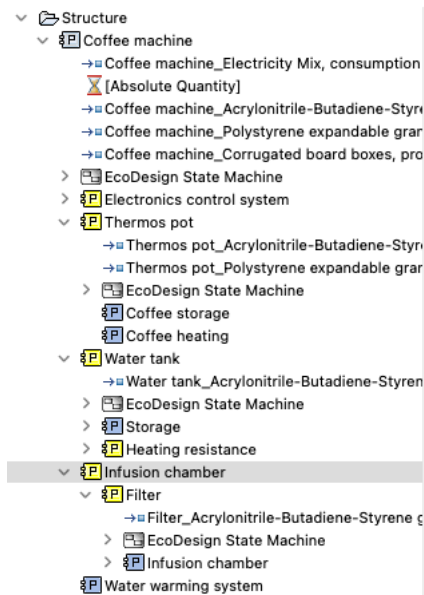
Structure
Coffee machine
Coffee machine_Electricity Mix, consumption
[Absolute Quantity]
Coffee machine_Acrylonitrile-Butadiene-Styre
Coffee machine_Polystyrene expandable gran
Coffee machine_Corrugated board boxes, pro
EcoDesign State Machine
Electronics control system
Thermos pot
Thermos pot_Acrylonitrile-Butadiene-Styr
Thermos pot_Polystyrene expandable gran
EcoDesign State Machine
Coffee storage
Coffee heating
Water tank
Water tank_Acrylonitrile-Butadiene-Styren
EcoDesign State Machine
Storage
Heating resistance
Infusion chamber
Filter
Filter_Acrylonitrile-Butadiene-Styrene g
EcoDesign State Machine
Infusion chamber
Water warming system